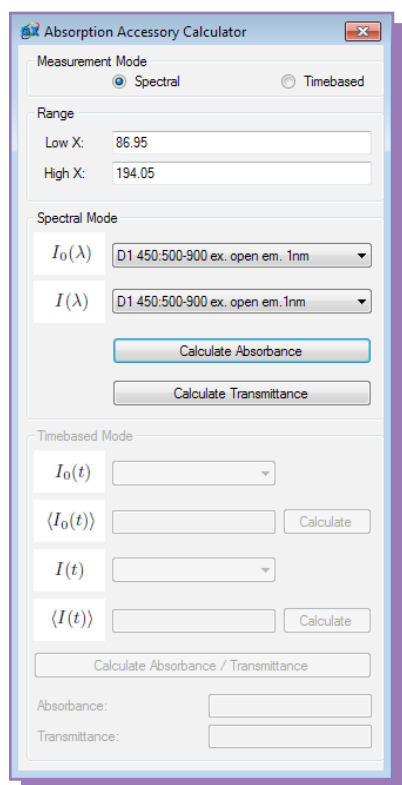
Absorption Accessory Calculator

Measurement Mode

Spectral

Timebased

Range

Low X: 86.95

High X: 194.05

Spectral Mode

$I_0(\lambda)$ D1 450:500-900 ex. open em. 1nm

$I(\lambda)$ D1 450:500-900 ex. open em.1nm

Calculate Absorbance

Calculate Transmittance

Timebased Mode

$I_0(t)$

$\langle I_0(t) \rangle$ Calculate

$I(t)$

$\langle I(t) \rangle$ Calculate

Calculate Absorbance / Transmittance

Absorbance:

Transmittance: